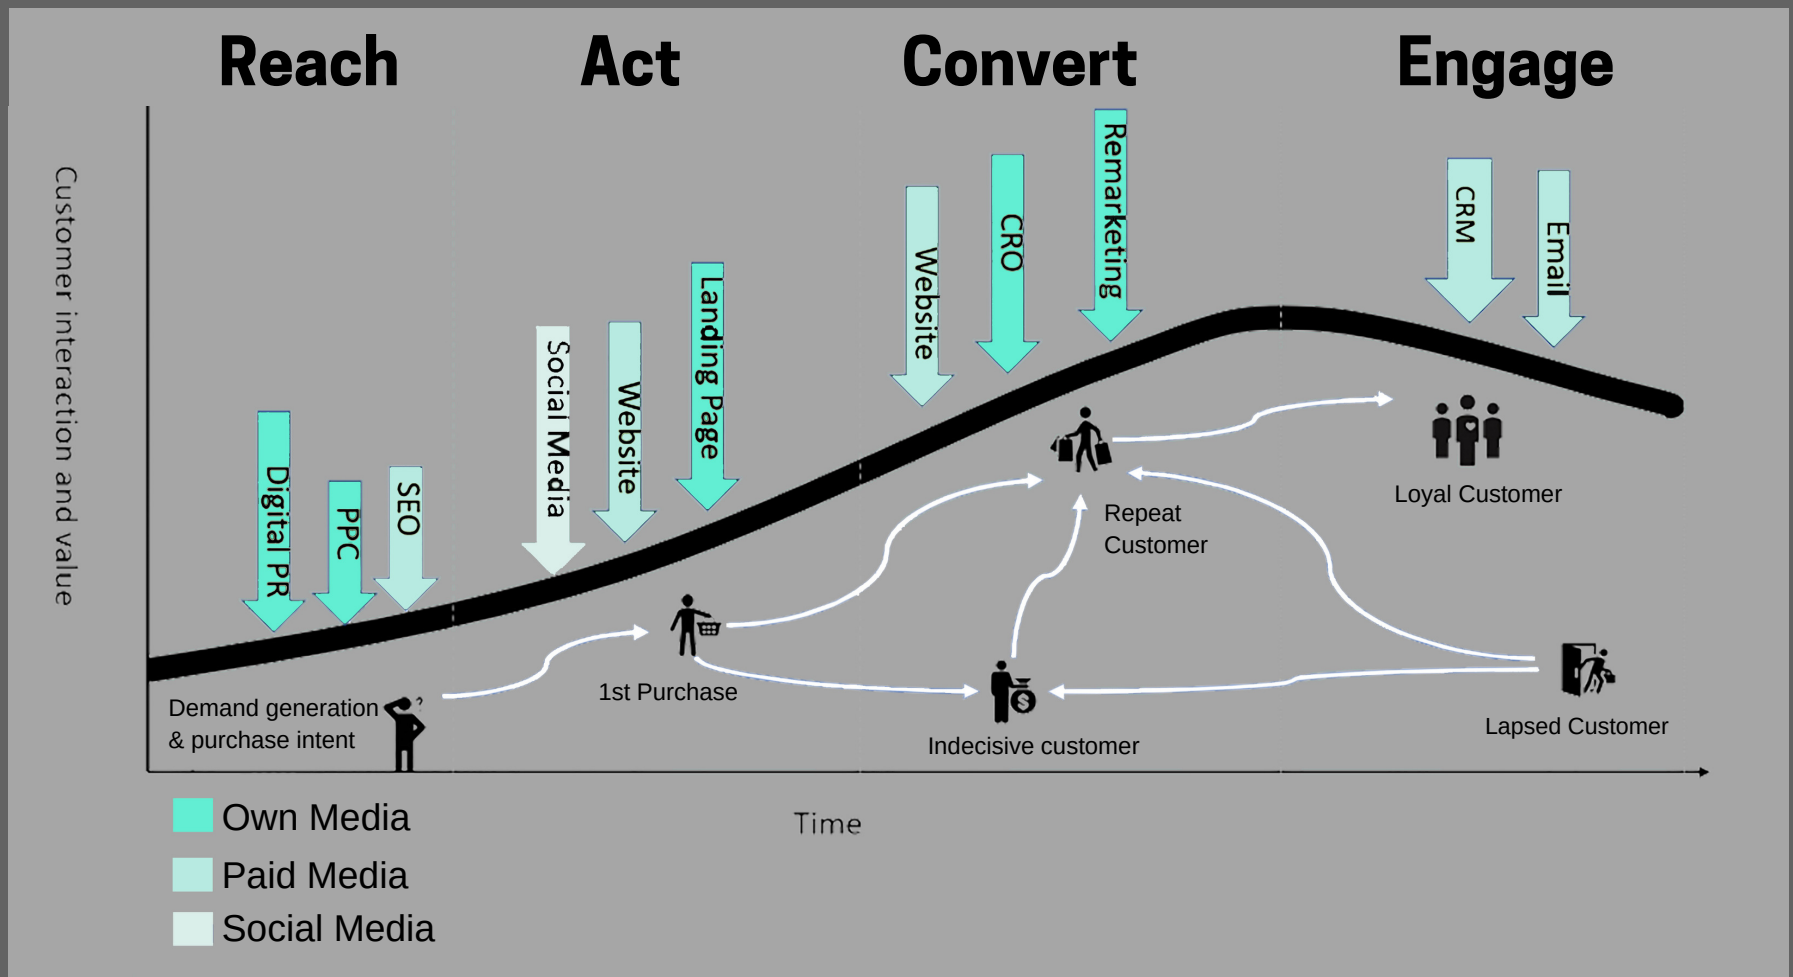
Reach
Act
Convert
Engage

Customer interaction and value

Digital PR
PPC
SEO
Social Media
Website
Landing Page
Website
CRO
Remarketing
CRM
Email

Demand generation & purchase intent
1st Purchase
Repeat Customer
Indecisive customer
Loyal Customer
Lapsed Customer

Time

Own Media
Paid Media
Social Media